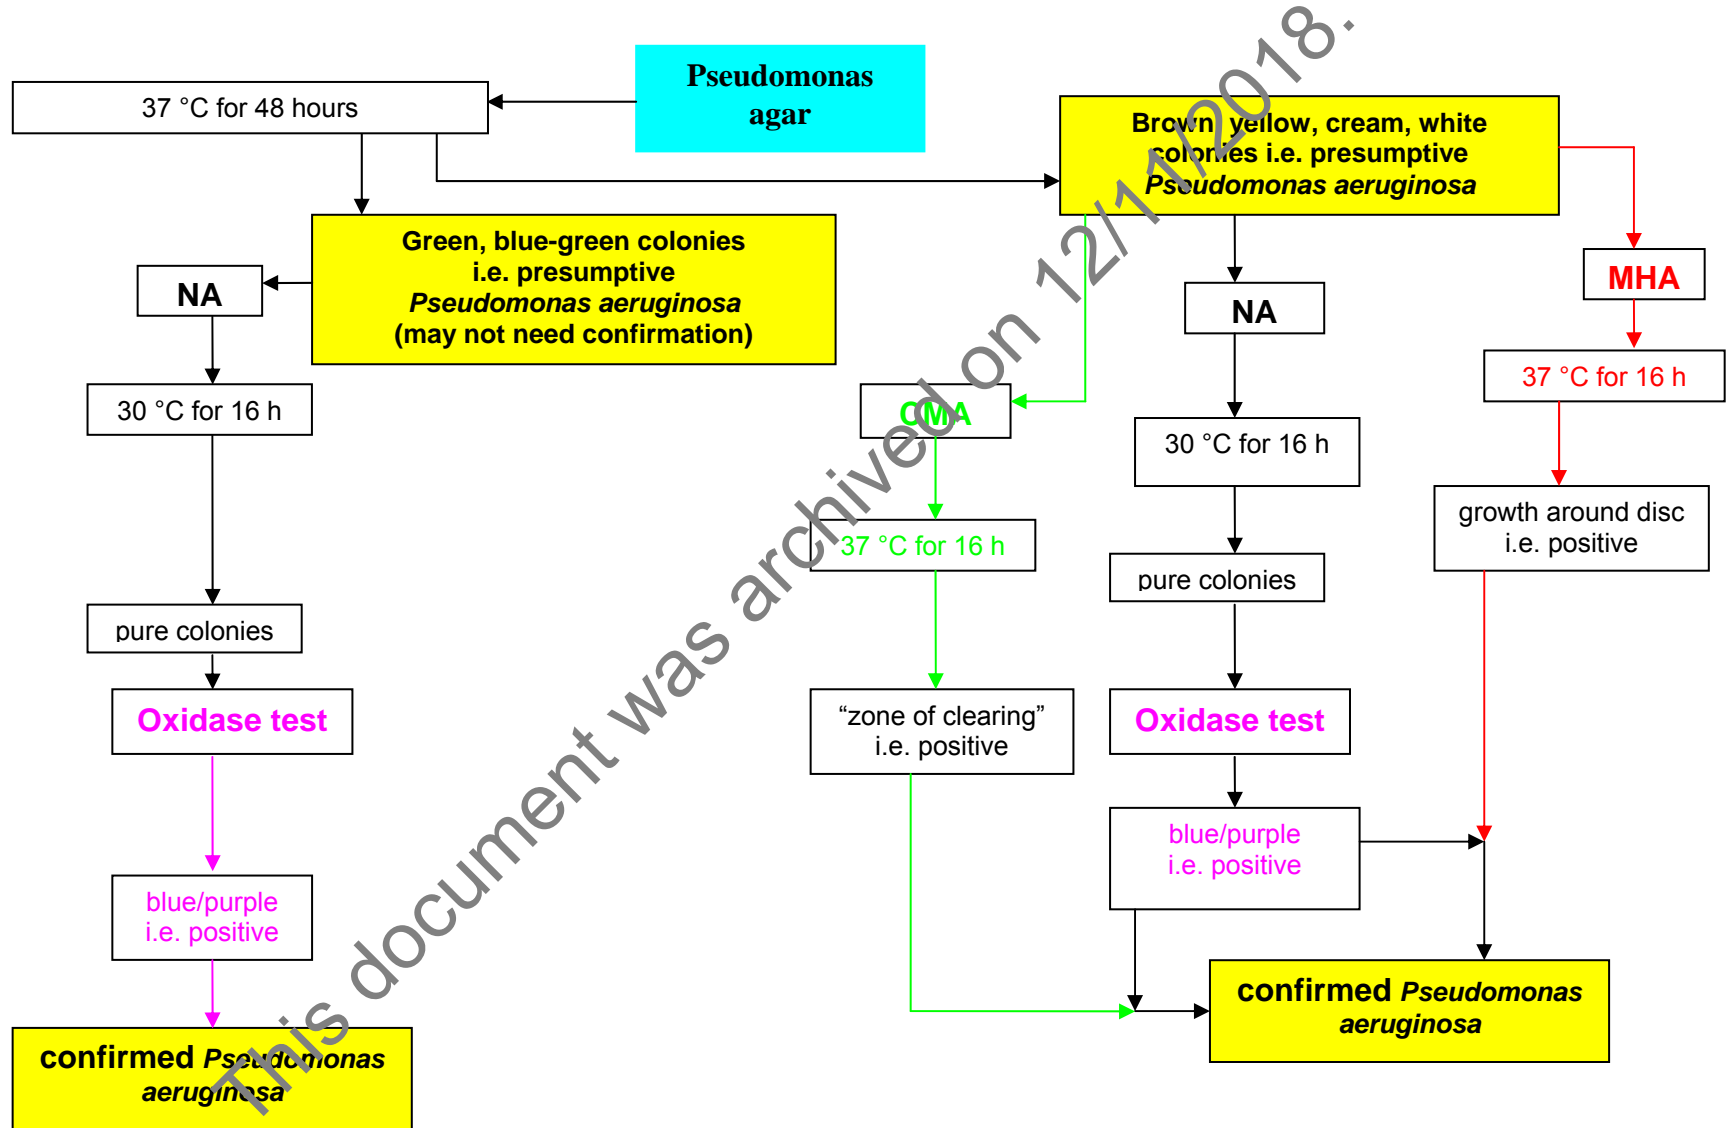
Pseudomonas agar

37 °C for 48 hours

Green, blue-green colonies i.e. presumptive *Pseudomonas aeruginosa* (may not need confirmation)

NA

30 °C for 16 h

pure colonies

Oxidase test

blue/purple i.e. positive

confirmed *Pseudomonas aeruginosa*

Brown, yellow, cream, white colonies i.e. presumptive *Pseudomonas aeruginosa*

CMA

37 °C for 16 h

“zone of clearing” i.e. positive

NA

30 °C for 16 h

pure colonies

Oxidase test

blue/purple i.e. positive

MHA

37 °C for 16 h

growth around disc i.e. positive

confirmed *Pseudomonas aeruginosa*

This document was archived on 12/11/2018.